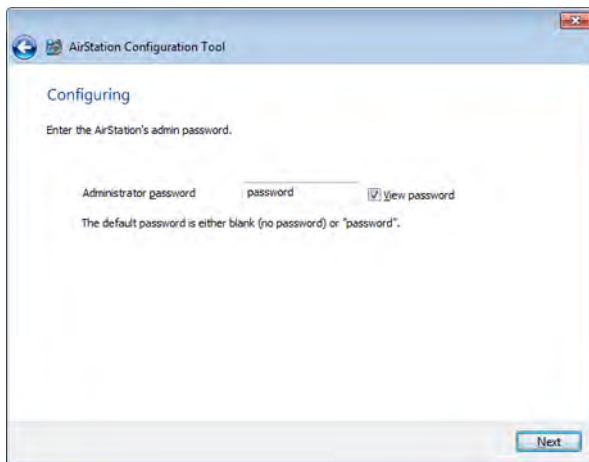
AirStation Configuration Tool

Configuring

Enter the AirStation's admin password.

Administrator password password View password

The default password is either blank (no password) or "password".

Next